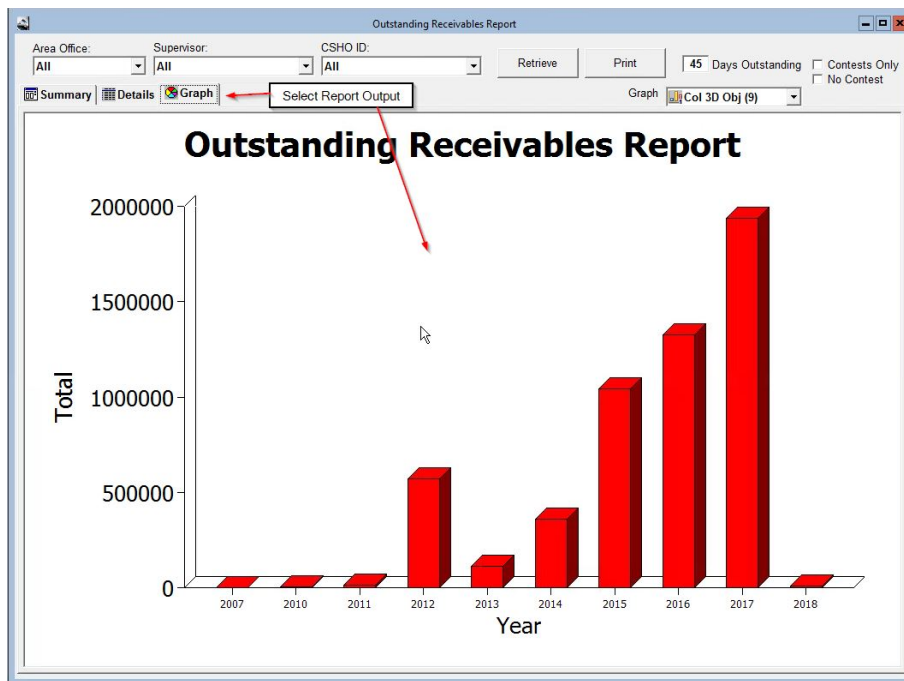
Outstanding Receivables Report

Area Office:
All

Supervisor:
All

CSHO ID:
All

Retrieve

Print

45 Days Outstanding

Contests Only

No Contest

Summary
Details
Graph

Select Report Output

Graph
Col 3D Obj (9)

Outstanding Receivables Report

2000000
1500000
1000000
500000
0

Total

2007
2010
2011
2012
2013
2014
2015
2016
2017
2018

Year